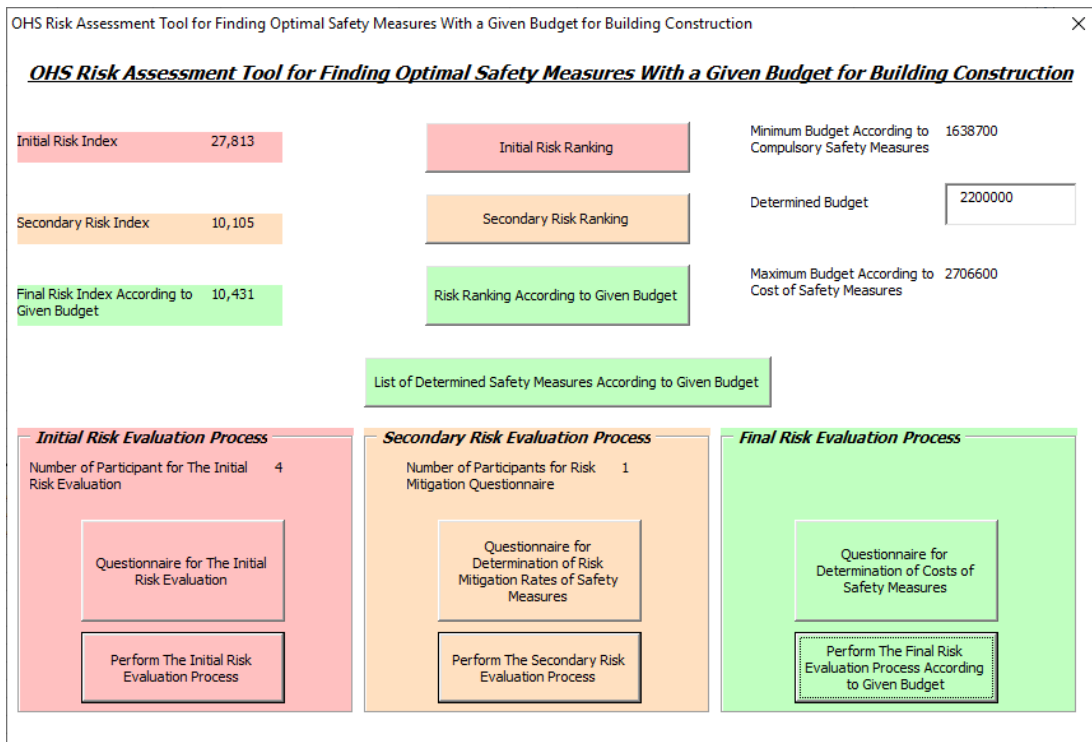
OHS Risk Assessment Tool for Finding Optimal Safety Measures With a Given Budget for Building Construction

×

OHS Risk Assessment Tool for Finding Optimal Safety Measures With a Given Budget for Building Construction

Initial Risk Index 27,813

Initial Risk Ranking

Minimum Budget According to Compulsory Safety Measures 1638700

Secondary Risk Index 10,105

Secondary Risk Ranking

Determined Budget 2200000

Final Risk Index According to Given Budget 10,431

Risk Ranking According to Given Budget

Maximum Budget According to Cost of Safety Measures 2706600

List of Determined Safety Measures According to Given Budget

Initial Risk Evaluation Process

Number of Participant for The Initial Risk Evaluation 4

Questionnaire for The Initial Risk Evaluation

Perform The Initial Risk Evaluation Process

Secondary Risk Evaluation Process

Number of Participants for Risk Mitigation Questionnaire 1

Questionnaire for Determination of Risk Mitigation Rates of Safety Measures

Perform The Secondary Risk Evaluation Process

Final Risk Evaluation Process

Questionnaire for Determination of Costs of Safety Measures

Perform The Final Risk Evaluation Process According to Given Budget